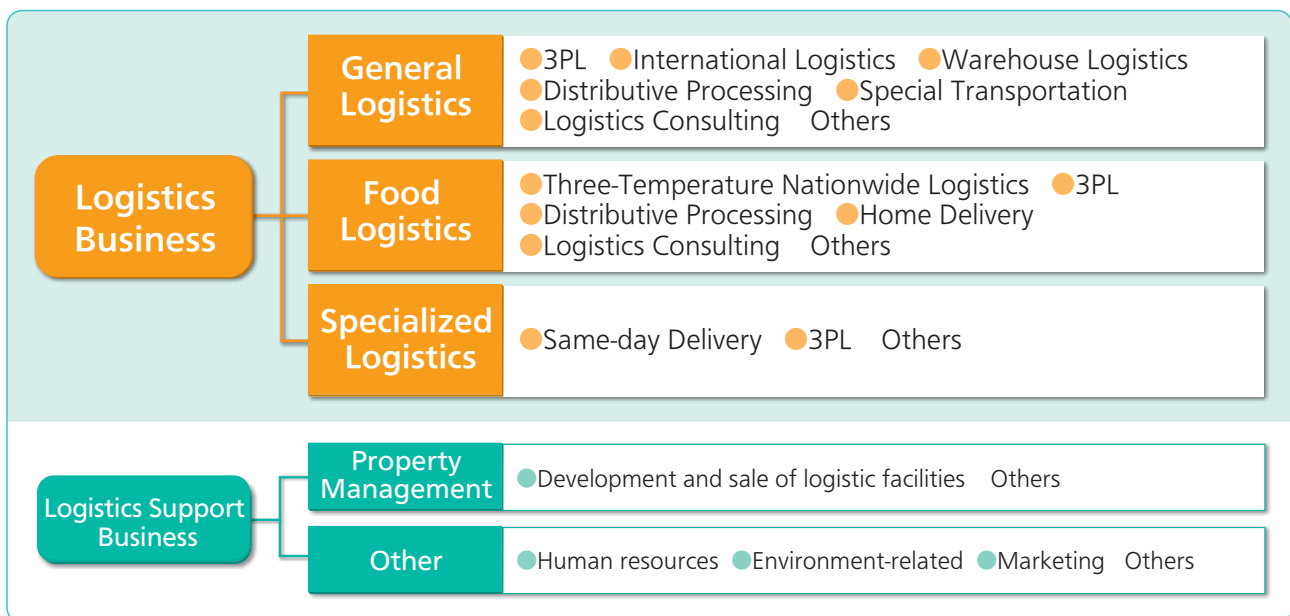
Logistics Business

General Logistics
3PL International Logistics Warehouse Logistics Distributive Processing Special Transportation Logistics Consulting Others

Food Logistics
Three-Temperature Nationwide Logistics 3PL Distributive Processing Home Delivery Logistics Consulting Others

Specialized Logistics
Same-day Delivery 3PL Others

Logistics Support Business

Property Management
Development and sale of logistic facilities Others

Other
Human resources Environment-related Marketing Others